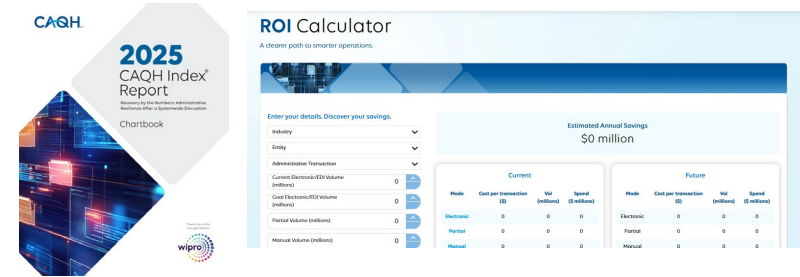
CAQH

2025
CAQH Index®
Report

Recovery by the Numbers: Administrative Resilience After a Systemwide Disruption

Chartbook

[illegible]

wipro

ROI Calculator

A clearer path to smarter operations.

Enter your details. Discover your savings.

Industry

Entity

Administrative Transaction

Current Electronic/EDI Volume (millions) 0

Goal Electronic/EDI Volume (millions) 0

Partial Volume (millions) 0

Manual Volume (millions) 0

Estimated Annual Savings
$0 million

Current

| Mode | Cost per transaction ($) | Vol (millions) | Spend ($ millions) |
|---|---|---|---|
| Electronic | 0 | 0 | 0 |
| Partial | 0 | 0 | 0 |
| Manual | 0 | 0 | 0 |

Future

| Mode | Cost per transaction ($) | Vol (millions) | Spend ($ millions) |
|---|---|---|---|
| Electronic | 0 | 0 | 0 |
| Partial | 0 | 0 | 0 |
| Manual | 0 | 0 | 0 |